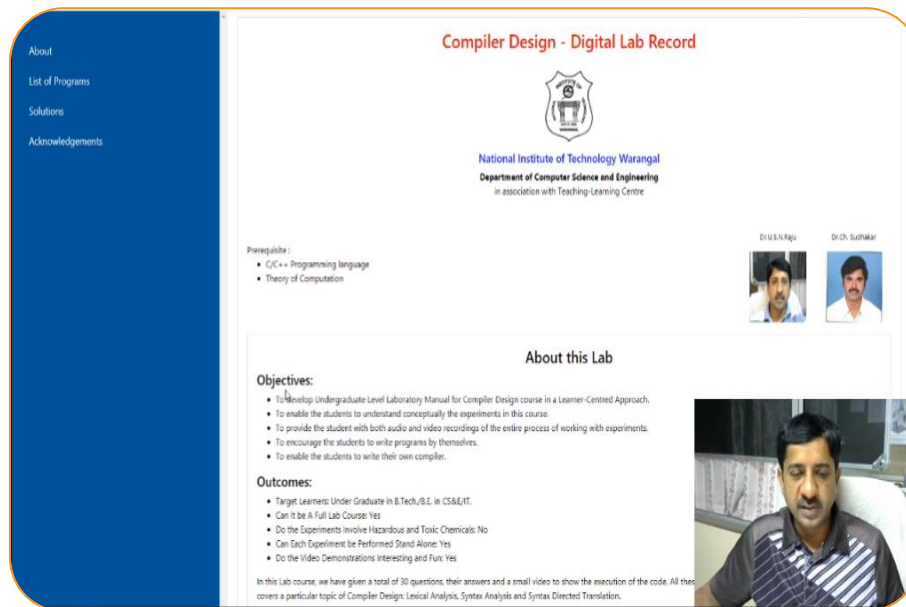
About

List of Programs

Solutions

Acknowledgements

Compiler Design - Digital Lab Record

National Institute of Technology Warangal

Department of Computer Science and Engineering

in association with Teaching-Learning Centre

Prerequisite :

- C/C++ Programming language
- Theory of Computation

Dr.U.S.N.Raju

Dr.Ch. Sudhakar

About this Lab

Objectives:

- To develop Undergraduate Level Laboratory Manual for Compiler Design course in a Learner-Centred Approach.
- To enable the students to understand conceptually the experiments in this course.
- To provide the student with both audio and video recordings of the entire process of working with experiments.
- To encourage the students to write programs by themselves.
- To enable the students to write their own compiler.

Outcomes:

- Target Learners: Under Graduate in B.Tech./B.E. in CS&E/IT.
- Can it be A Full Lab Course: Yes
- Do the Experiments Involve Hazardous and Toxic Chemicals: No
- Can Each Experiment be Performed Stand Alone: Yes
- Do the Video Demonstrations Interesting and Fun: Yes

In this Lab course, we have given a total of 30 questions, their answers and a small video to show the execution of the code. All thes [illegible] covers a particular topic of Compiler Design: Lexical Analysis, Syntax Analysis and Syntax Directed Translation.